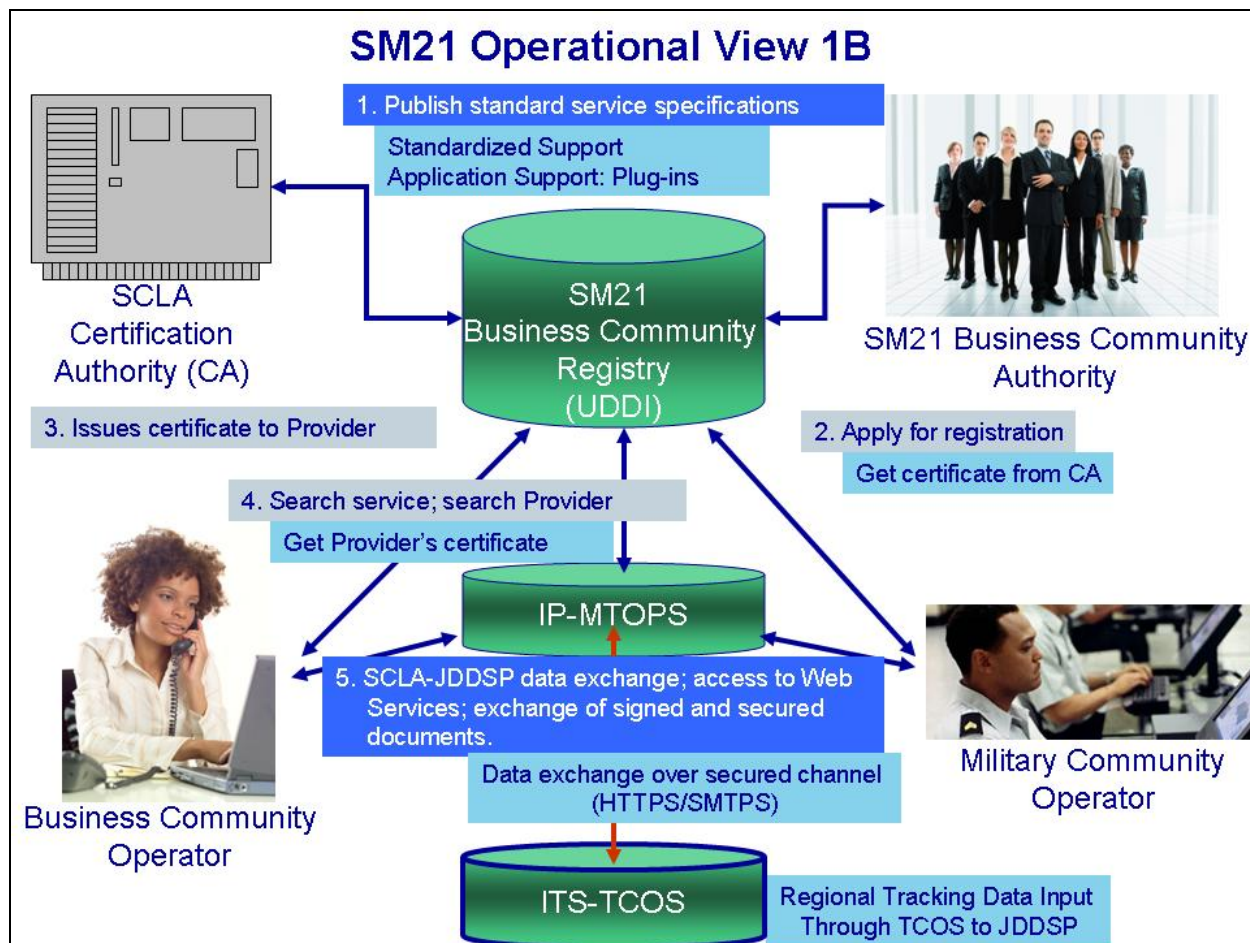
SM21 Operational View 1B

1. Publish standard service specifications

Standardized Support
Application Support: Plug-ins

SCLA Certification Authority (CA)

SM21 Business Community Registry (UDDI)

SM21 Business Community Authority

3. Issues certificate to Provider

2. Apply for registration

Get certificate from CA

4. Search service; search Provider

Get Provider's certificate

IP-MTOPS

5. SCLA-JDDSP data exchange; access to Web Services; exchange of signed and secured documents.

Data exchange over secured channel (HTTPS/SMTPS)

Military Community Operator

Business Community Operator

ITS-TCOS

Regional Tracking Data Input Through TCOS to JDDSP